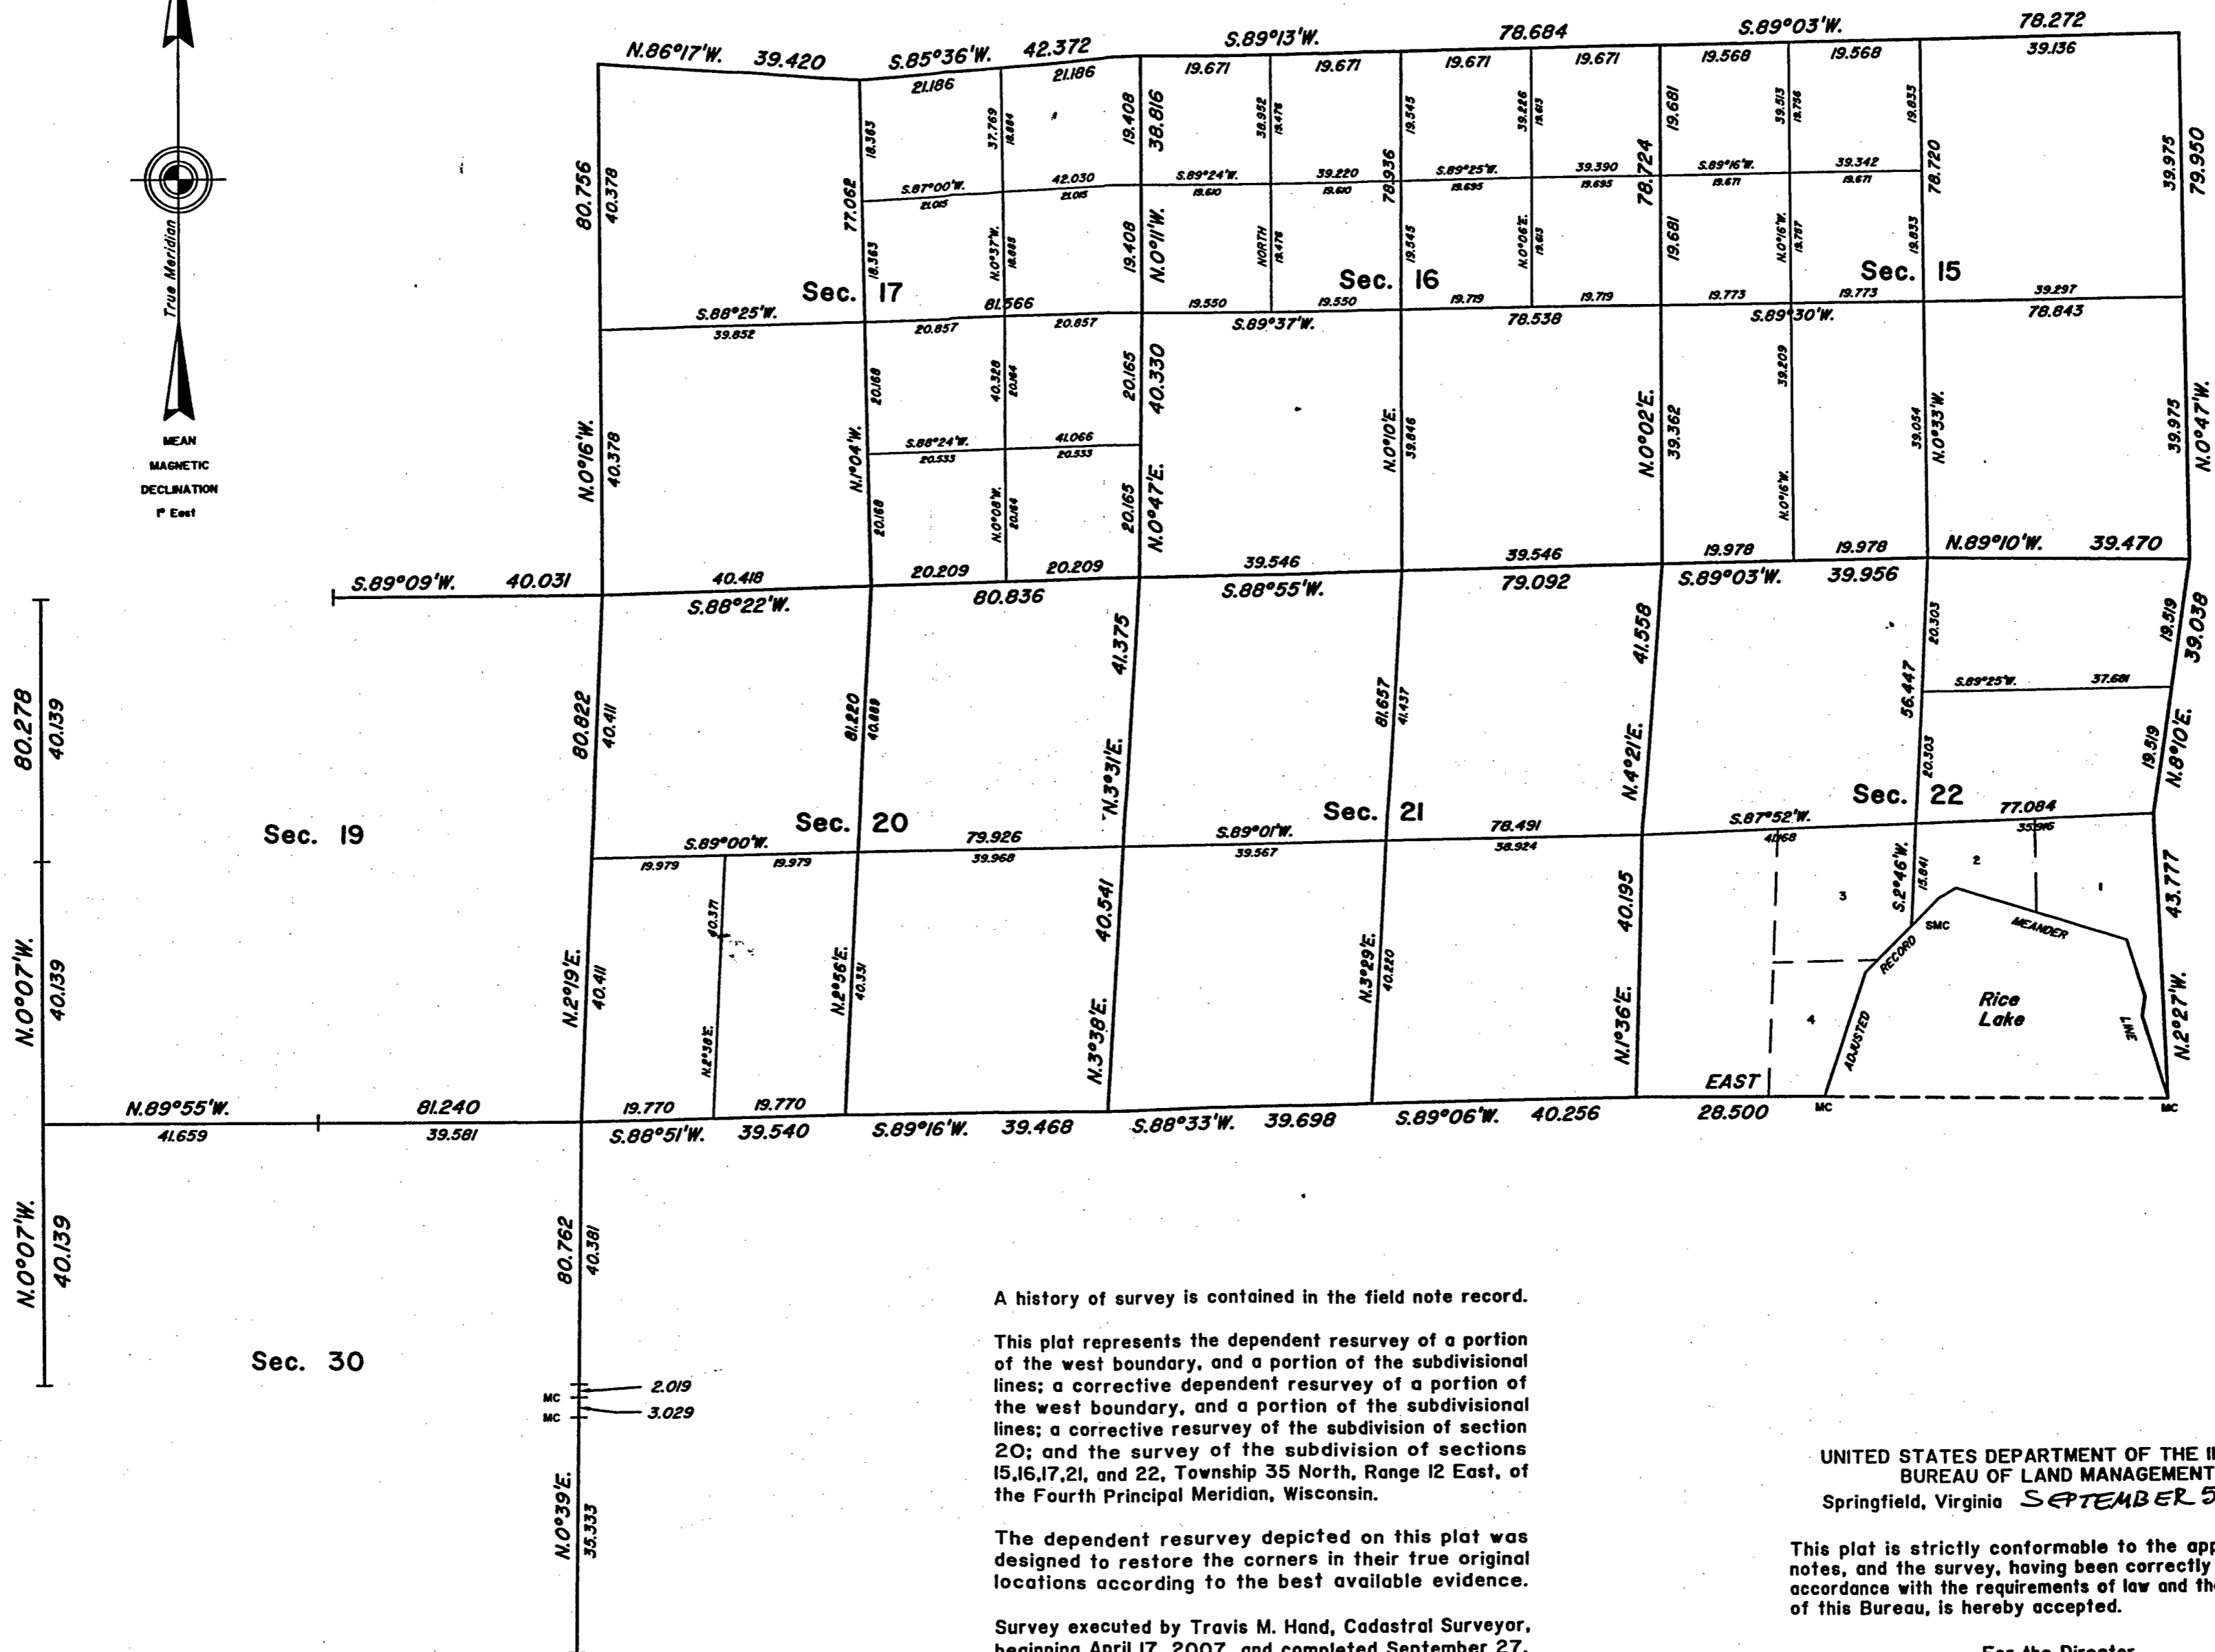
True Meridian

MEAN MAGNETIC DECLINATION 1° East

N.86°17'W. 39.420 S.85°36'W. 42.372 S.89°13'W. 78.684 S.89°03'W. 78.272

21.186 21.186 19.671 19.671 19.671 19.671 19.568 19.568 39.136

80.756 40.378 77.062 18.363 37.769 18.884 19.408 38.816 38.952 19.476 78.936 19.545 39.226 19.613 78.724 19.681 39.513 19.756 19.833 78.720 39.975 79.950

S.87°00'W. 21.015 42.030 21.015 S.89°24'W. 19.610 39.220 19.610 S.89°25'W. 19.695 39.390 19.695 S.89°16'W. 19.671 39.342 19.671

18.363 N.0°37'W. 18.885 19.408 N.0°11'W. NORTH 19.476 19.545 N.0°06'E. 19.613 19.681 N.0°16'W. 19.757 19.833

Sec. 17 Sec. 16 Sec. 15

S.88°25'W. 39.852 81.566 19.550 19.550 19.719 19.719 19.773 19.773 39.297

20.857 20.857 S.89°37'W. 78.538 S.89°30'W. 78.843

20.188 40.328 20.164 20.165 40.330 N.0°10'E. 39.846 N.0°02'E. 39.362 39.209 39.054 N.0°33'W. 39.975 N.0°47'W.

N.0°16'W. 40.378 N.1°04'W. S.88°24'W. 20.533 41.066 20.533

20.188 N.0°08'W. 20.164 20.165 N.0°47'E. N.0°16'W.

20.209 20.209 39.546 39.546 19.978 19.978 N.89°10'W. 39.470

S.89°09'W. 40.031 40.418 S.88°22'W. 80.836 S.88°55'W. 79.092 S.89°03'W. 39.956

41.375 41.558 20.303 19.519 39.038

80.822 40.411 81.220 40.889 N.3°31'E. 81.657 41.437 N.4°21'E. 56.447 S.89°25'W. 37.681

20.303 19.519 N.8°10'E.

80.278 40.139

Sec. 19 Sec. 20 Sec. 21 Sec. 22

S.89°00'W. 79.926 39.968 S.89°01'W. 39.567 78.491 38.924 S.87°52'W. 40.68 77.084 35.916

19.979 19.979 40.371 S.2°46'W. 15.841 2 1 3 SMC MEANDER RECORD

N.0°07'W. 40.139 N.2°19'E. 40.411 N.2°38'E. N.2°56'E. 40.331 40.541 N.3°38'E. N.3°29'E. 40.220 40.195 N.1°36'E. 4 ADJUSTED Rice Lake LINE 43.777 N.2°27'W.

EAST

N.89°55'W. 81.240 19.770 19.770 28.500 MC MC

41.659 39.581 S.88°51'W. 39.540 S.89°16'W. 39.468 S.88°33'W. 39.698 S.89°06'W. 40.256

N.0°07'W. 40.139 80.762 40.381

Sec. 30

MC 2.019
MC 3.029

N.0°39'E. 35.333

A history of survey is contained in the field note record.

This plat represents the dependent resurvey of a portion of the west boundary, and a portion of the subdivisional lines; a corrective dependent resurvey of a portion of the west boundary, and a portion of the subdivisional lines; a corrective resurvey of the subdivision of section 20; and the survey of the subdivision of sections 15,16,17,21, and 22, Township 35 North, Range 12 East, of the Fourth Principal Meridian, Wisconsin.

The dependent resurvey depicted on this plat was designed to restore the corners in their true original locations according to the best available evidence.

Survey executed by Travis M. Hand, Cadastral Surveyor, beginning April 17, 2007, and completed September 27,

UNITED STATES DEPARTMENT OF THE I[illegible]
BUREAU OF LAND MANAGEMENT
Springfield, Virginia SEPTEMBER 5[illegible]

This plat is strictly conformable to the app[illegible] notes, and the survey, having been correctly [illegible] accordance with the requirements of law and th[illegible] of this Bureau, is hereby accepted.

For the Director